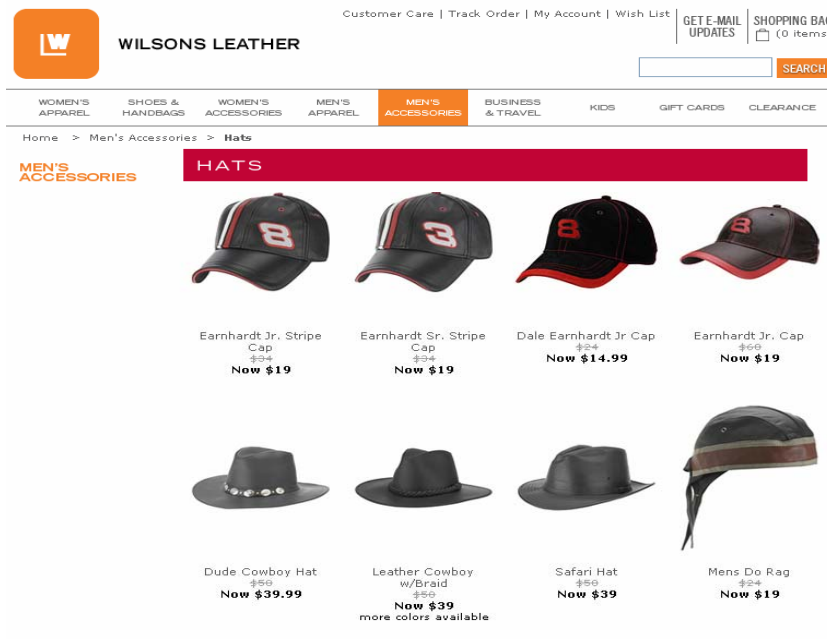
LW WILSONS LEATHER

Customer Care | Track Order | My Account | Wish List

GET E-MAIL UPDATES

SHOPPING BAG (0 items

SEARCH

WOMEN'S APPAREL | SHOES & HANDBAGS | WOMEN'S ACCESSORIES | MEN'S APPAREL | MEN'S ACCESSORIES | BUSINESS & TRAVEL | KIDS | GIFT CARDS | CLEARANCE

Home > Men's Accessories > Hats

MEN'S ACCESSORIES

HATS

8

3

8

8

Earnhardt Jr. Stripe Cap
~~$34~~
Now $19

Earnhardt Sr. Stripe Cap
~~$34~~
Now $19

Dale Earnhardt Jr Cap
~~$24~~
Now $14.99

Earnhardt Jr. Cap
~~$60~~
Now $19

Dude Cowboy Hat
~~$50~~
Now $39.99

Leather Cowboy w/Braid
~~$50~~
Now $39
more colors available

Safari Hat
~~$50~~
Now $39

Mens Do Rag
~~$24~~
Now $19